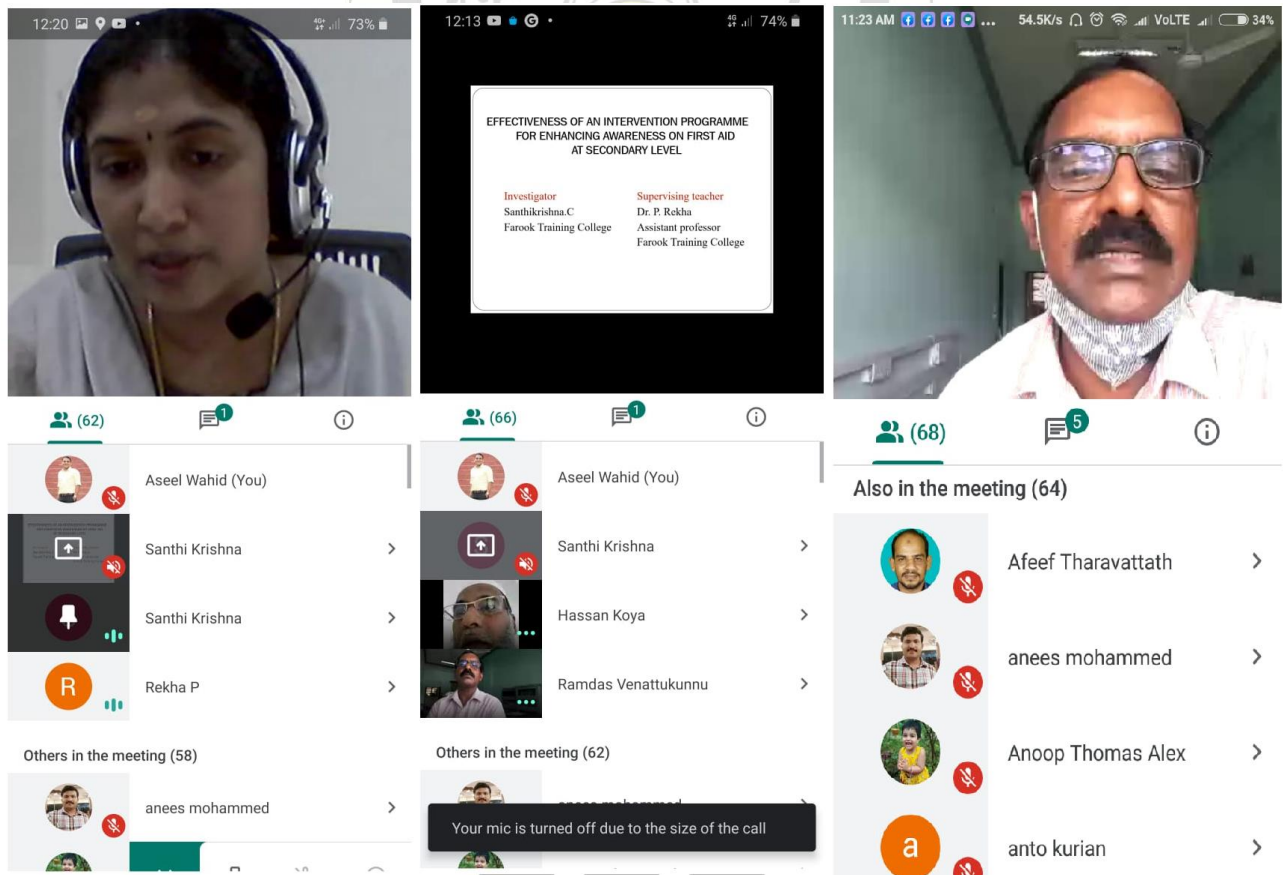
12:20 73%

(62)

1

Aseel Wahid (You)

Santhi Krishna

Santhi Krishna

R

Rekha P

Others in the meeting (58)

anees mohammed

12:13 4G 74%

EFFECTIVENESS OF AN INTERVENTION PROGRAMME FOR ENHANCING AWARENESS ON FIRST AID AT SECONDARY LEVEL

Investigator
Santhikrishna.C
Farook Training College

Supervising teacher
Dr. P. Rekha
Assistant professor
Farook Training College

(66)

1

Aseel Wahid (You)

Santhi Krishna

Hassan Koya

Ramdas Venattukunnu

Others in the meeting (62)

Your mic is turned off due to the size of the call

11:23 AM 54.5K/s VoLTE 34%

(68)

5

Also in the meeting (64)

Afeef Tharavattath

anees mohammed

Anoop Thomas Alex

a

anto kurian